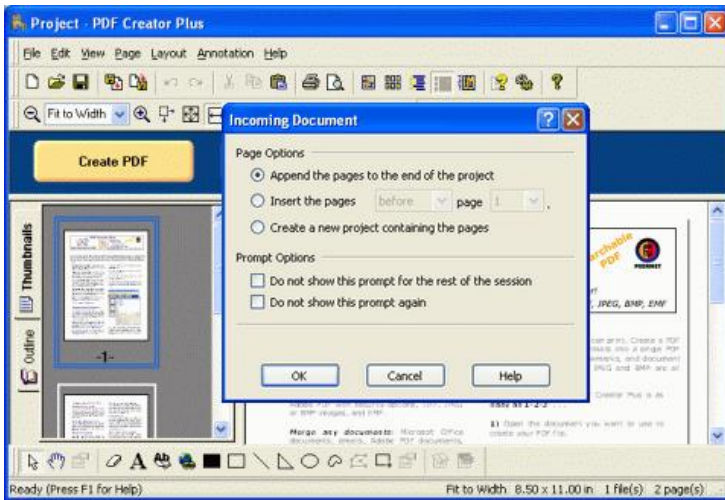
Project - PDF Creator Plus

File Edit View Page Layout Annotation Help

Fit to Width

Create PDF

Thumbnails

Outline

-1-

Incoming Document

Page Options

Append the pages to the end of the project

Insert the pages before page 1 .

Create a new project containing the pages

Prompt Options

Do not show this prompt for the rest of the session

Do not show this prompt again

OK Cancel Help

rchable PDF

JPEG, BMP, EMF

Merge any documents: Microsoft Office

Ready (Press F1 for Help)

Fit to Width 8.50 x 11.00 in 1 file(s) 2 page(s)